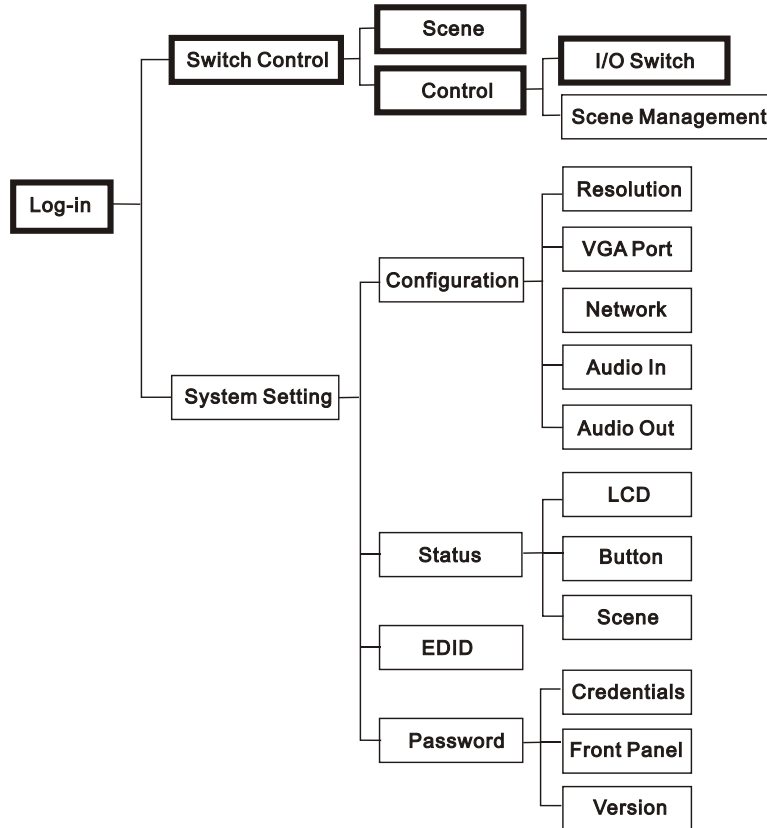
Log-in

Switch Control

Scene

Control

I/O Switch

Scene Management

System Setting

Configuration

Resolution

VGA Port

Network

Audio In

Audio Out

Status

LCD

Button

Scene

EDID

Password

Credentials

Front Panel

Version